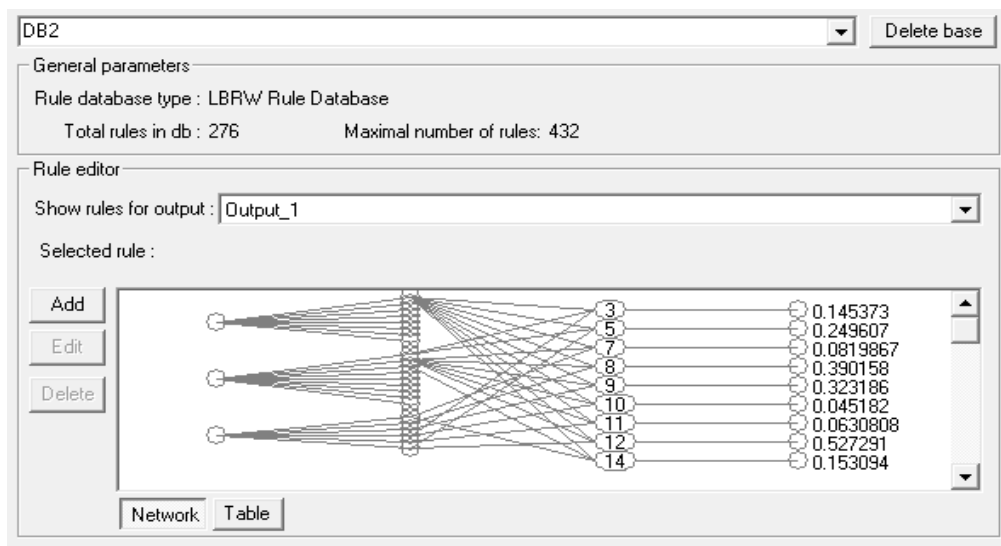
DB2
Delete base

General parameters
Rule database type : LBRW Rule Database
Total rules in db : 276
Maximal number of rules: 432

Rule editor
Show rules for output : Output_1
Selected rule :

Add
Edit
Delete

3
5
7
8
9
10
11
12
14

0.145373
0.249607
0.0819867
0.390158
0.323186
0.045182
0.0630808
0.527291
0.153094

Network
Table